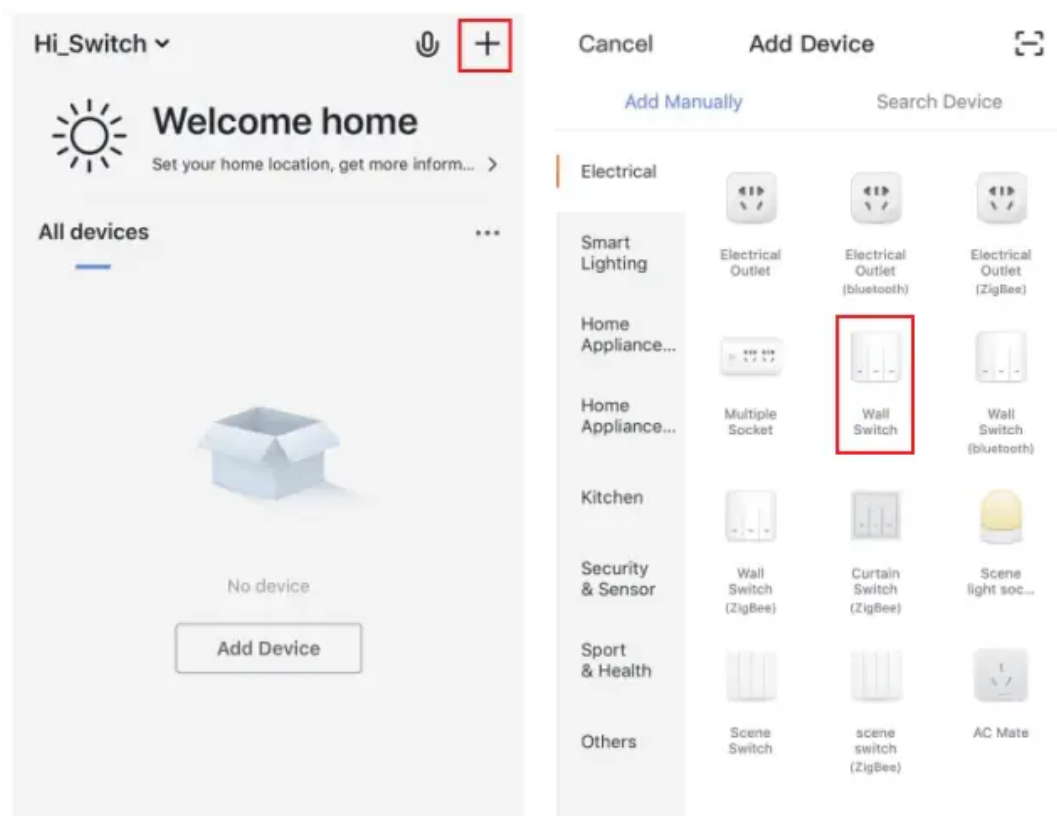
Hi_Switch

+

Welcome home

Set your home location, get more inform... >

All devices

...

No device

Add Device

Cancel

Add Device

Add Manually

Search Device

Electrical

Smart Lighting

Home Appliance...

Home Appliance...

Kitchen

Security & Sensor

Sport & Health

Others

Electrical Outlet

Electrical Outlet (bluetooth)

Electrical Outlet (ZigBee)

Multiple Socket

Wall Switch

Wall Switch (bluetooth)

Wall Switch (ZigBee)

Curtain Switch (ZigBee)

Scene light soc...

Scene Switch

scene switch (ZigBee)

AC Mate